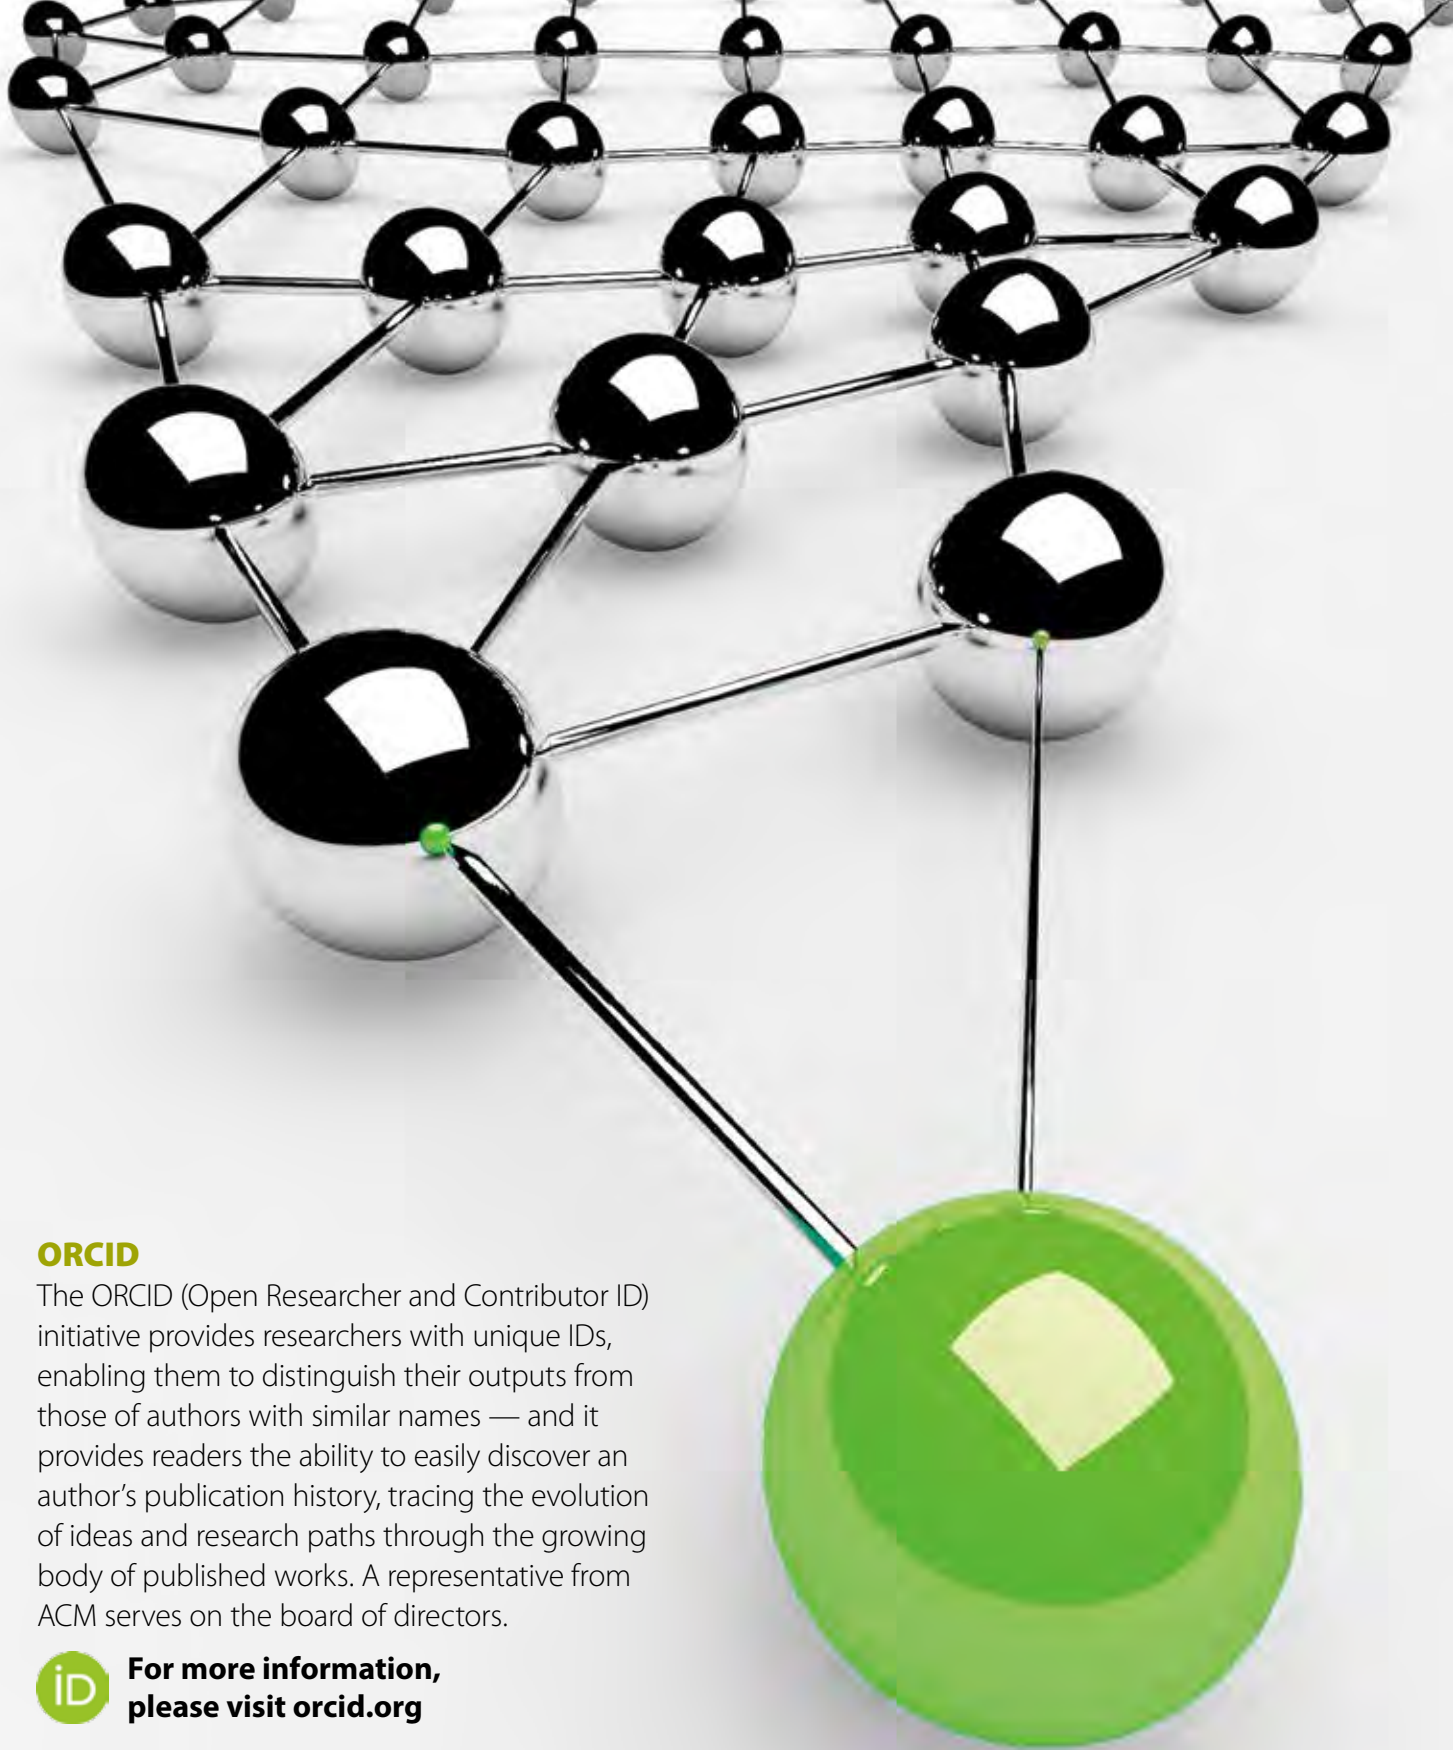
ORCID

The ORCID (Open Researcher and Contributor ID) initiative provides researchers with unique IDs, enabling them to distinguish their outputs from those of authors with similar names — and it provides readers the ability to easily discover an author's publication history, tracing the evolution of ideas and research paths through the growing body of published works. A representative from ACM serves on the board of directors.

iD

For more information, please visit orcid.org